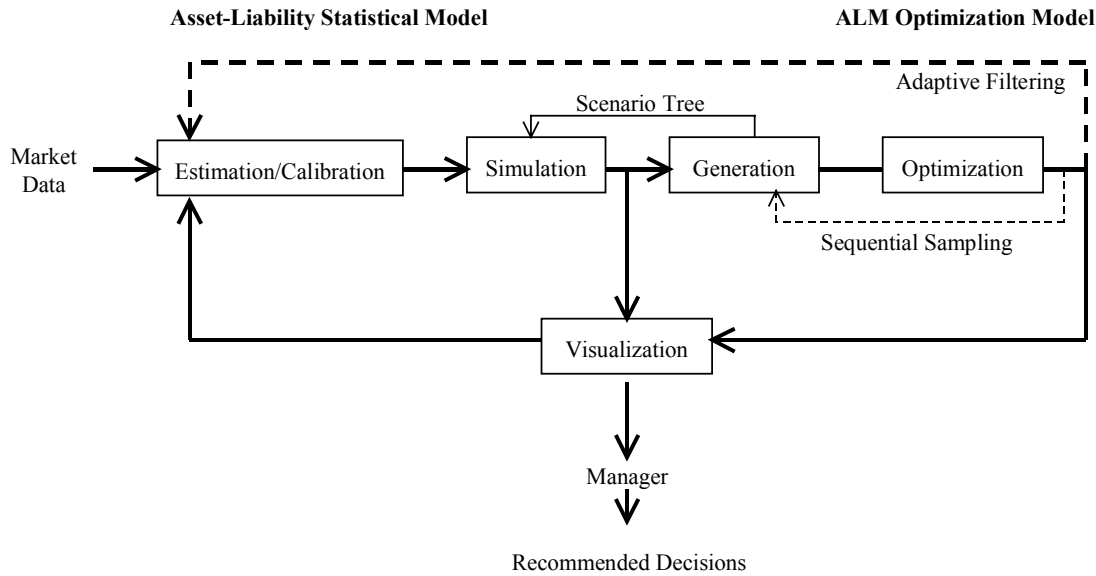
Asset-Liability Statistical Model

ALM Optimization Model

Adaptive Filtering

Scenario Tree

Market Data

Estimation/Calibration

Simulation

Generation

Optimization

Sequential Sampling

Visualization

Manager

Recommended Decisions